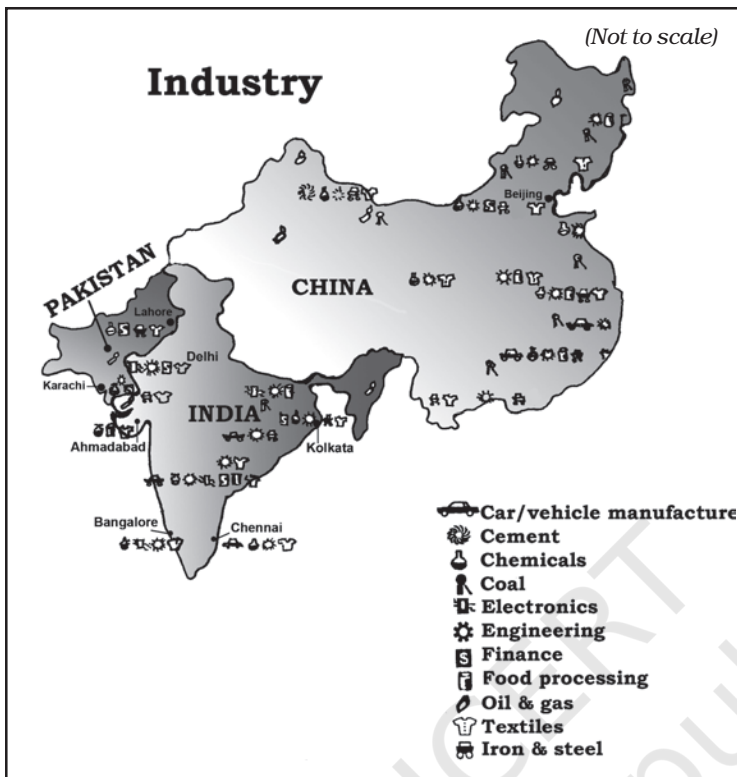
(Not to scale)

Industry

PAKISTAN

Lahore

Delhi

Karachi

Ahmadabad

INDIA

Kolkata

CHINA

Beijing

Bangalore

Chennai

Car/vehicle manufacture
Cement
Chemicals
Coal
Electronics
Engineering
Finance
Food processing
Oil & gas
Textiles
Iron & steel